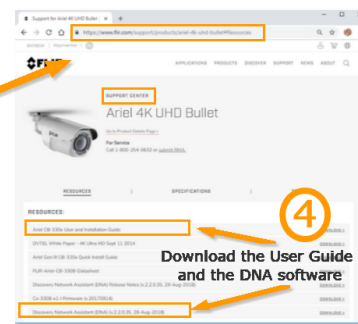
Support for Ariel 4K UHD Bullet ×

https://www.flir.com/support/products/ariel-4k-uhd-bullet#Resources

FLIR

APPLICATIONS PRODUCTS DISCOVER SUPPORT NEWS ABOUT

SUPPORT CENTER

Ariel 4K UHD Bullet

Go to Product Details Page ›

For Service
Call 1-800-254-0632 or submit RMA.

RESOURCES

SPECIFICATIONS

RESOURCES:

Ariel CB-3306e User and Installation Guide

DNTBL White Paper - 4K Ultra HD Sept 11 2014

Ariel Gen III CB-3306e Quick Install Guide

FLIR Ariel CB-3306 Datasheet

Discovery Network Assistant (DNA) Release Notes (v.2.2.0.35, 29-Aug-2018)

Cx 3306 v1 Firmware ls 20170918

Discovery Network Assistant (DNA) (v.2.2.0.35, 29-Aug-2018)

DOWNLOAD

4

Download the User Guide and the DNA software